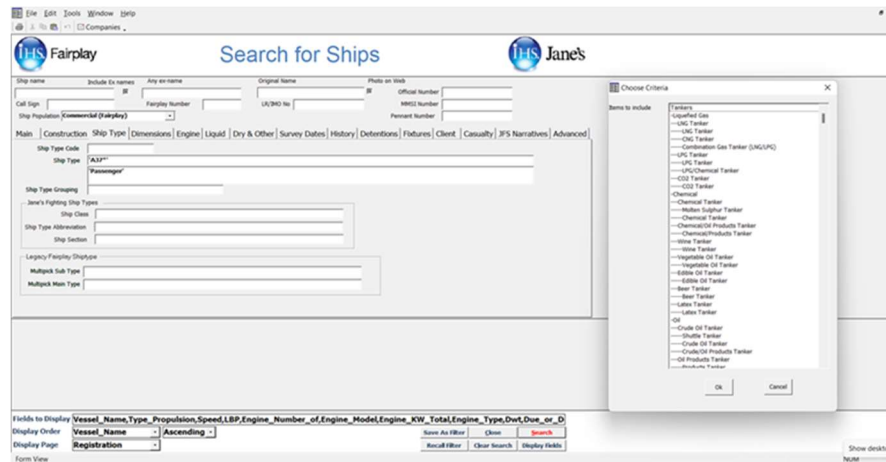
File Edit Tools Window Help

Companies

IHS Fairplay

Search for Ships

IHS Jane's

Ship name
Include Ex names
Any ex-name
Original Name
Photo on Web
Official Number
Call Sign
Fairplay Number
LR/IMO No
MMSI Number
Ship Population Commercial (Fairplay)
Pennant Number

Main | Construction | Ship Type | Dimensions | Engine | Liquid | Dry & Other | Survey Dates | History | Detentions | Fixtures | Client | Casualty | JFS Narratives | Advanced

Ship Type Code
Ship Type 'A37*'
'Passenger'
Ship Type Grouping

Jane's Fighting Ship Types
Ship Class
Ship Type Abbreviation
Ship Section

Legacy Fairplay Shiptype
Multipick Sub Type
Multipick Main Type

Choose Criteria

Items to include
Tankers
-Liquefied Gas
--LNG Tanker
---LNG Tanker
---CNG Tanker
---Combination Gas Tanker (LNG/LPG)
--LPG Tanker
---LPG Tanker
---LPG/Chemical Tanker
--CO2 Tanker
---CO2 Tanker
-Chemical
--Chemical Tanker
---Molten Sulphur Tanker
---Chemical Tanker
--Chemical/Oil Products Tanker
---Chemical/Products Tanker
--Wine Tanker
---Wine Tanker
--Vegetable Oil Tanker
---Vegetable Oil Tanker
--Edible Oil Tanker
---Edible Oil Tanker
--Beer Tanker
---Beer Tanker
--Latex Tanker
---Latex Tanker
-Oil
--Crude Oil Tanker
---Shuttle Tanker
---Crude Oil Tanker
---Crude/Oil Products Tanker
--Oil Products Tanker
---Products Tanker

Ok
Cancel

Fields to Display Vessel_Name,Type_Propulsion,Speed,LBP,Engine_Number_of,Engine_Model,Engine_KW_Total,Engine_Type,Dwt,Due_or_D
Display Order Vessel_Name Ascending
Display Page Registration
Save As Filter
Close
Search
Recall Filter
Clear Search
Display fields

Form View

Show deskto
Num